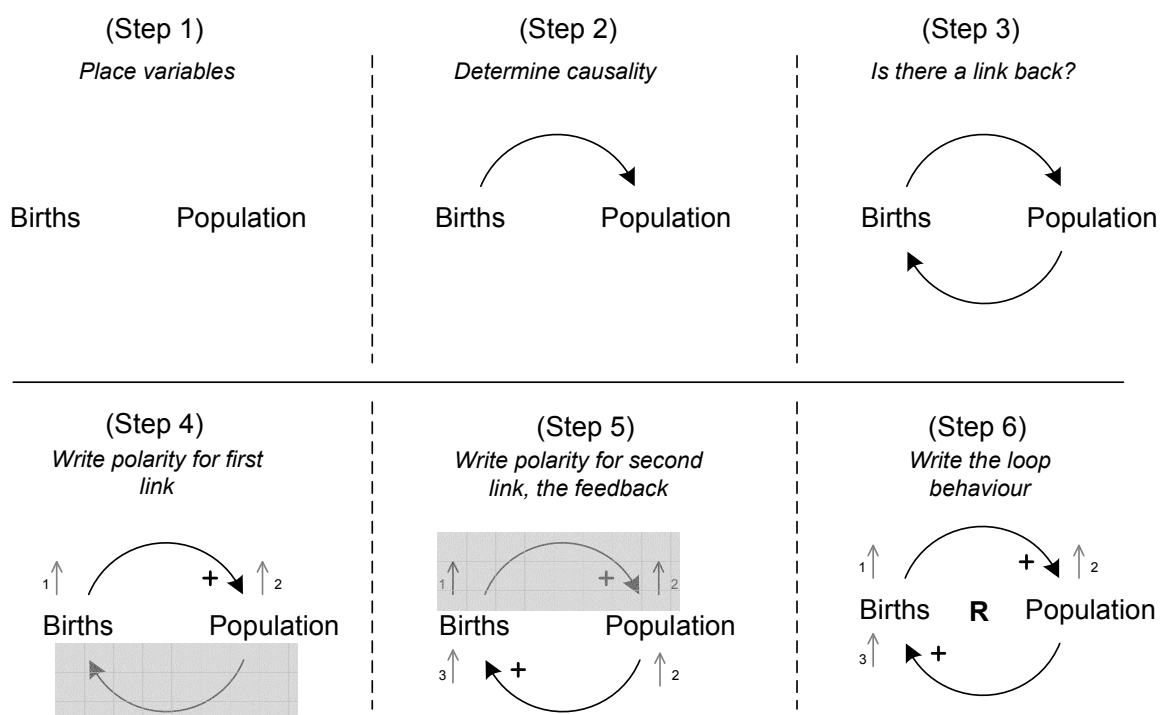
(Step 1)
*Place variables*

Births Population

(Step 2)
*Determine causality*

Births Population

(Step 3)
*Is there a link back?*

Births Population

(Step 4)
*Write polarity for first link*

1 + 2
Births Population

(Step 5)
*Write polarity for second link, the feedback*

1 + 2
Births Population
3 + 2

(Step 6)
*Write the loop behaviour*

1 + 2
Births R Population
3 +